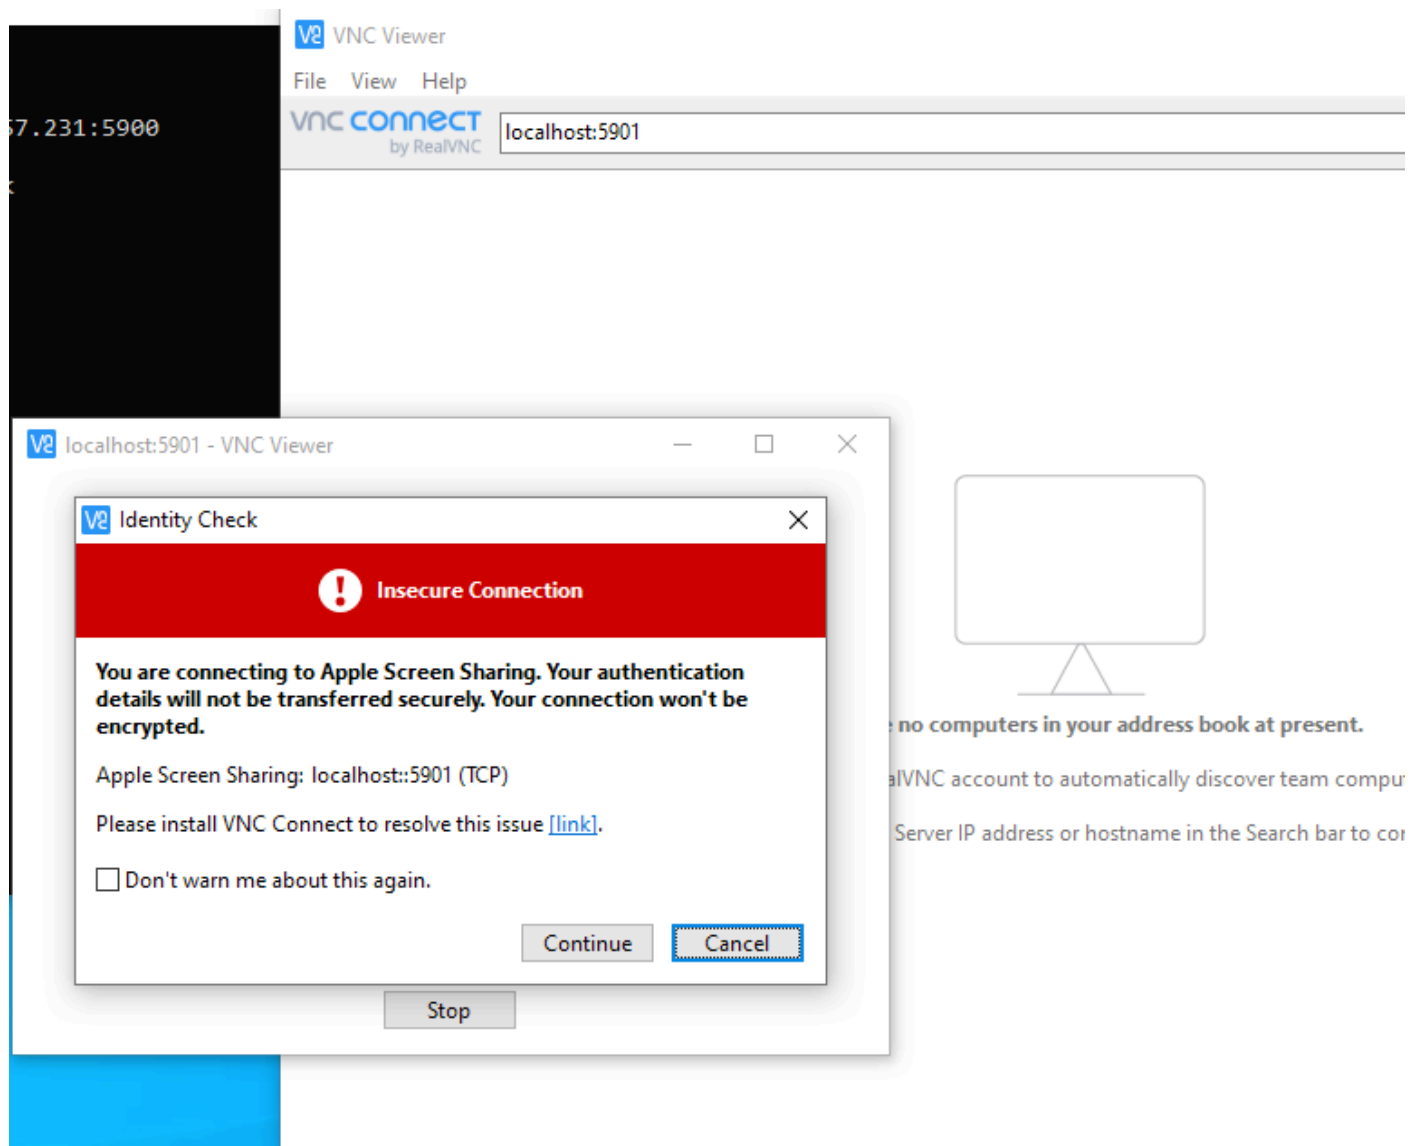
7.231:5900

VNC Viewer

File View Help

vnc connect by RealVNC

localhost:5901

localhost:5901 - VNC Viewer

Identity Check

Insecure Connection

You are connecting to Apple Screen Sharing. Your authentication details will not be transferred securely. Your connection won't be encrypted.

Apple Screen Sharing: localhost::5901 (TCP)

Please install VNC Connect to resolve this issue [link].

Don't warn me about this again.

Continue Cancel

Stop

no computers in your address book at present.

alVNC account to automatically discover team compu

Server IP address or hostname in the Search bar to co